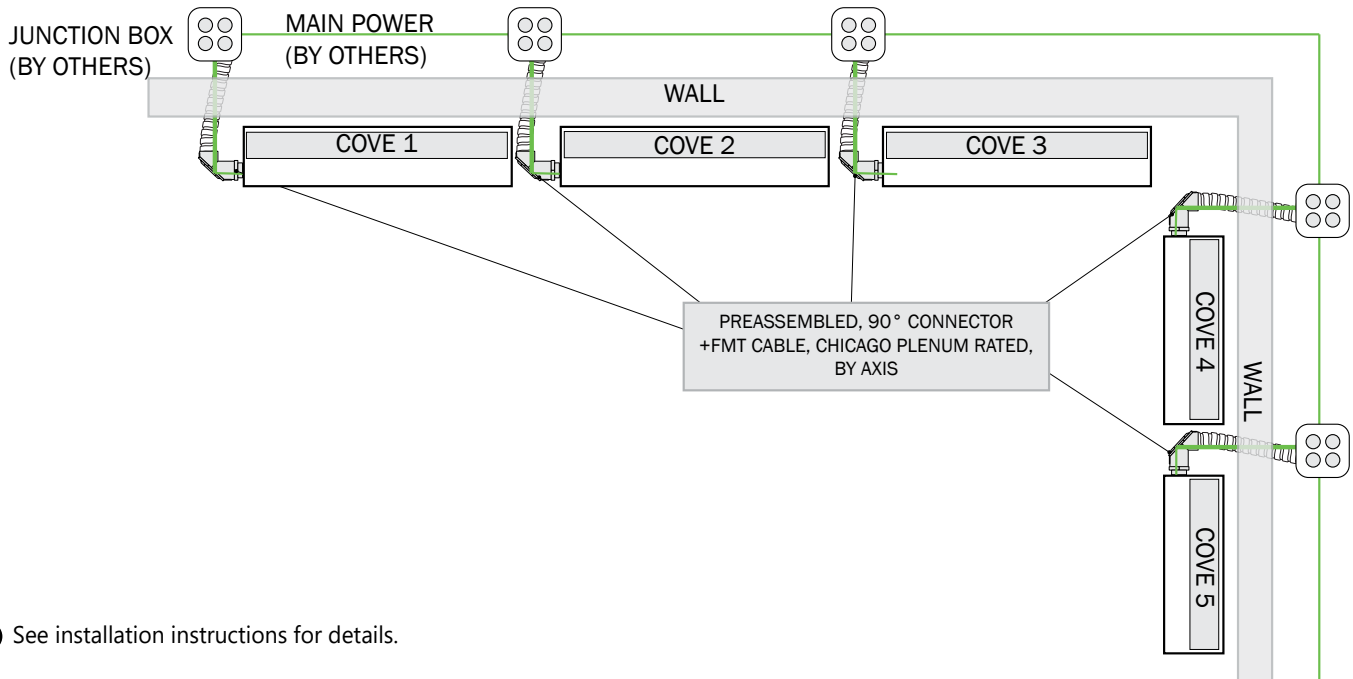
JUNCTION BOX (BY OTHERS)

MAIN POWER (BY OTHERS)

WALL

COVE 1

COVE 2

COVE 3

PREASSEMBLED, 90° CONNECTOR +FMT CABLE, CHICAGO PLENUM RATED, BY AXIS

COVE 4

WALL

COVE 5

See installation instructions for details.